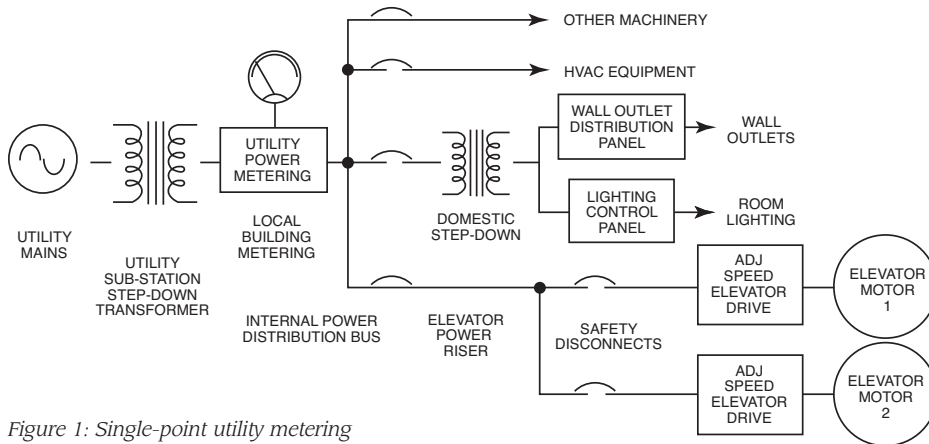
OTHER MACHINERY

HVAC EQUIPMENT

WALL OUTLET DISTRIBUTION PANEL

WALL OUTLETS

UTILITY POWER METERING

LIGHTING CONTROL PANEL

ROOM LIGHTING

LOCAL BUILDING METERING

DOMESTIC STEP-DOWN

UTILITY MAINS

UTILITY SUB-STATION STEP-DOWN TRANSFORMER

ADJ SPEED ELEVATOR DRIVE

ELEVATOR MOTOR 1

INTERNAL POWER DISTRIBUTION BUS

ELEVATOR POWER RISER

SAFETY DISCONNECTS

ADJ SPEED ELEVATOR DRIVE

ELEVATOR MOTOR 2

Figure 1: Single-point utility metering